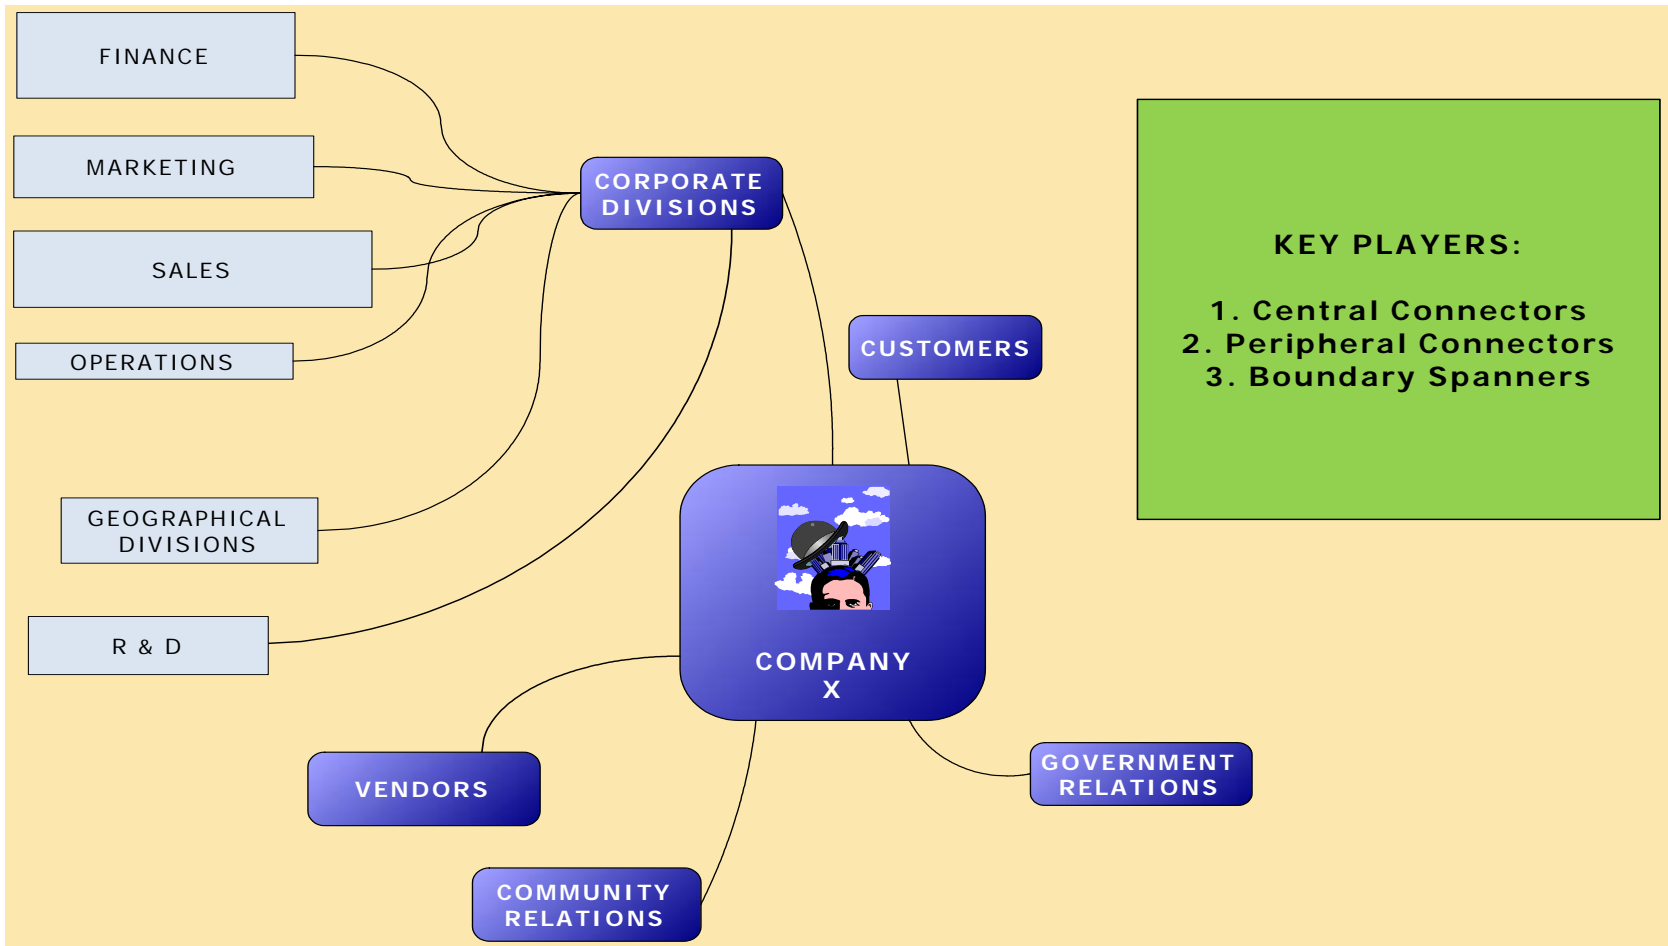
FINANCE

MARKETING

SALES

OPERATIONS

GEOGRAPHICAL DIVISIONS

R & D

CORPORATE DIVISIONS

CUSTOMERS

KEY PLAYERS:

1. Central Connectors
2. Peripheral Connectors
3. Boundary Spanners

COMPANY X

VENDORS

GOVERNMENT RELATIONS

COMMUNITY RELATIONS